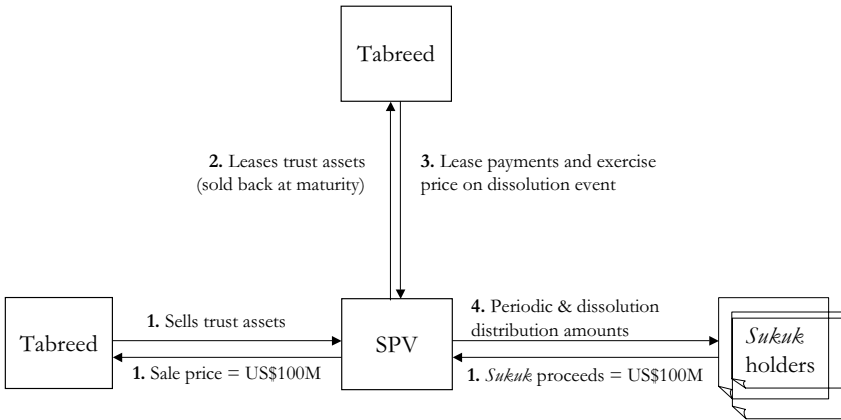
Tabreed

2. Leases trust assets (sold back at maturity)

3. Lease payments and exercise price on dissolution event

Tabreed

1. Sells trust assets

1. Sale price = US\$100M

SPV

4. Periodic & dissolution distribution amounts

1. *Sukuk* proceeds = US\$100M

*Sukuk* holders